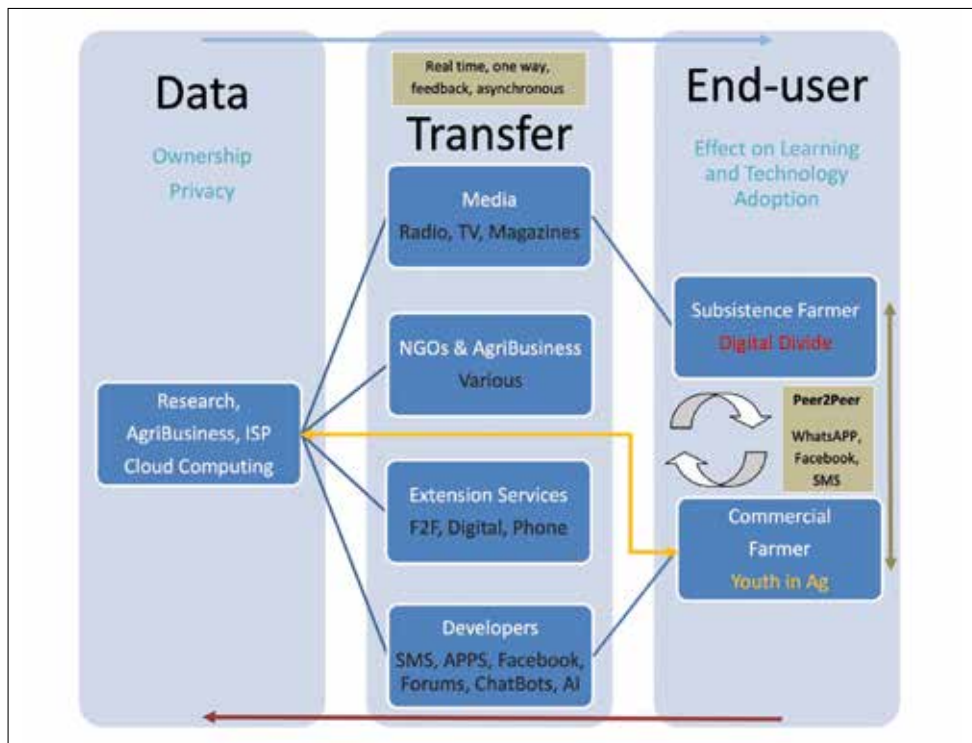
Data

Ownership
Privacy

Research, AgriBusiness, ISP Cloud Computing

Real time, one way, feedback, asynchronous

Transfer

Media
Radio, TV, Magazines

NGOs & AgriBusiness
Various

Extension Services
F2F, Digital, Phone

Developers
SMS, APPS, Facebook, Forums, ChatBots, AI

End-user

Effect on Learning and Technology Adoption

Subsistence Farmer
Digital Divide

Peer2Peer

WhatsAPP, Facebook, SMS

Commercial Farmer
Youth in Ag